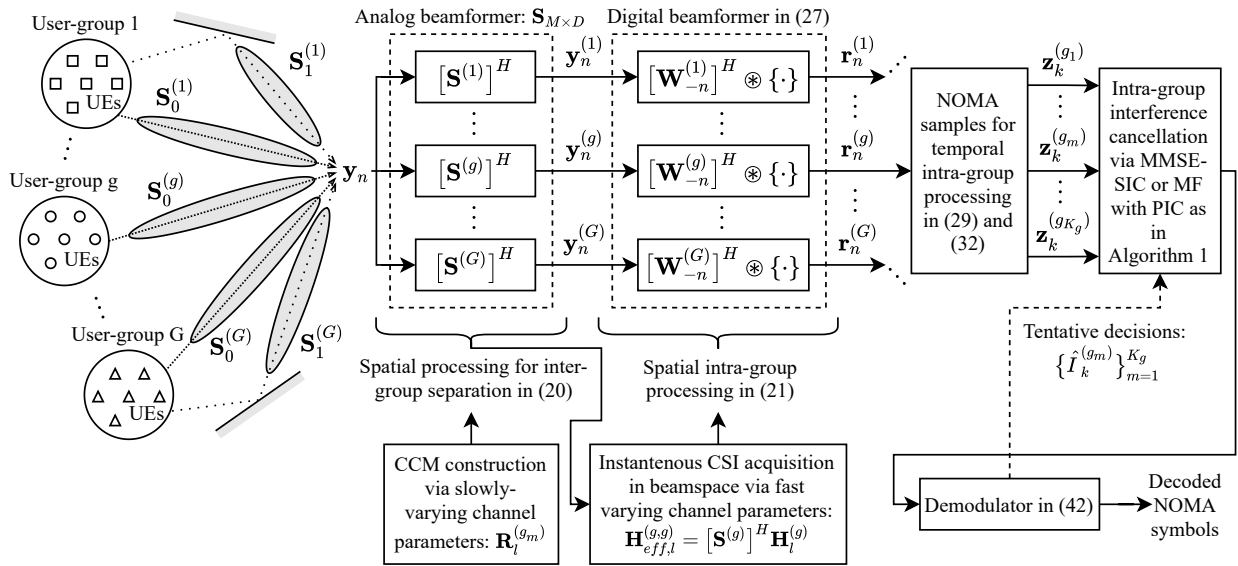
User-group 1

UEs

$\mathbf{S}_1^{(1)}$

$\mathbf{S}_0^{(1)}$

User-group g

$\mathbf{S}_0^{(g)}$

UEs

User-group G

$\mathbf{S}_0^{(G)}$

$\mathbf{S}_1^{(G)}$

UEs

$\mathbf{y}_n$

Analog beamformer: $\mathbf{S}_{M\times D}$

$\left[\mathbf{S}^{(1)}\right]^H$

$\left[\mathbf{S}^{(g)}\right]^H$

$\left[\mathbf{S}^{(G)}\right]^H$

$\mathbf{y}_n^{(1)}$

$\mathbf{y}_n^{(g)}$

$\mathbf{y}_n^{(G)}$

Digital beamformer in (27)

$\left[\mathbf{W}_{-n}^{(1)}\right]^H \circledast \{\cdot\}$

$\left[\mathbf{W}_{-n}^{(g)}\right]^H \circledast \{\cdot\}$

$\left[\mathbf{W}_{-n}^{(G)}\right]^H \circledast \{\cdot\}$

$\mathbf{r}_n^{(1)}$

$\mathbf{r}_n^{(g)}$

$\mathbf{r}_n^{(G)}$

NOMA samples for temporal intra-group processing in (29) and (32)

$\mathbf{z}_k^{(g_1)}$

$\mathbf{z}_k^{(g_m)}$

$\mathbf{z}_k^{(g_{K_g})}$

Intra-group interference cancellation via MMSE-SIC or MF with PIC as in Algorithm 1

Spatial processing for inter-group separation in (20)

Spatial intra-group processing in (21)

Tentative decisions: $\{\hat{I}_k^{(g_m)}\}_{m=1}^{K_g}$

CCM construction via slowly-varying channel parameters: $\mathbf{R}_l^{(g_m)}$

Instantenous CSI acquisition in beamspace via fast varying channel parameters: $\mathbf{H}_{eff,l}^{(g,g)} = \left[\mathbf{S}^{(g)}\right]^H \mathbf{H}_l^{(g)}$

Demodulator in (42)

Decoded NOMA symbols